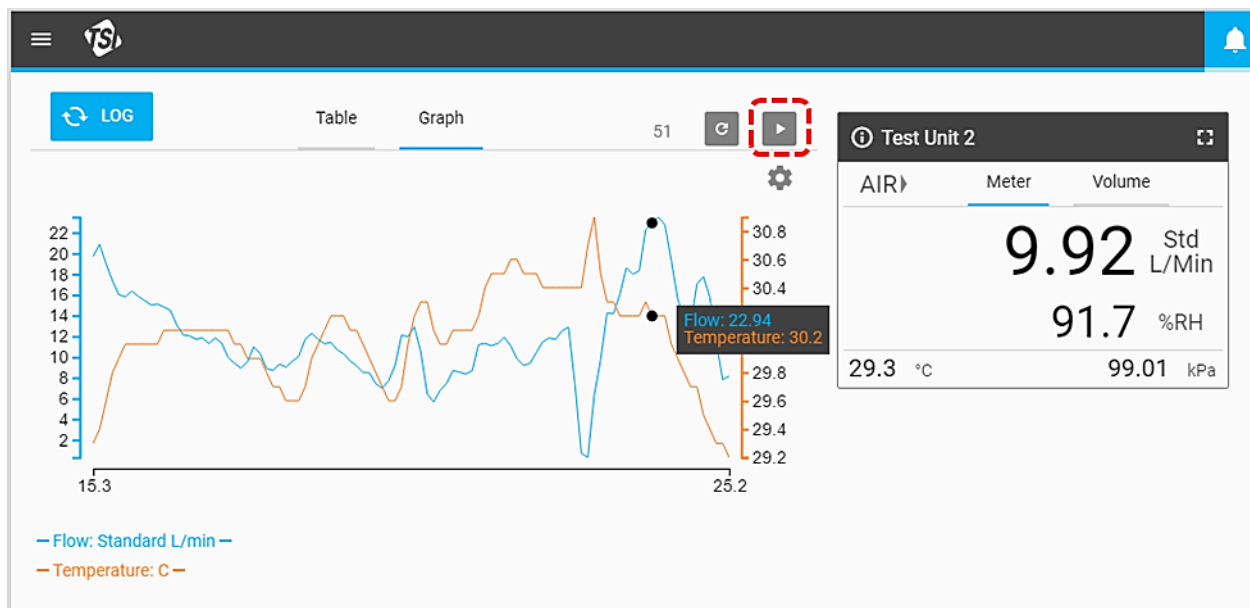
TSI

LOG

Table

Graph

51

22
20
18
16
14
12
10
8
6
4
2

30.8
30.6
30.4
29.8
29.6
29.4
29.2

Flow: 22.94
Temperature: 30.2

15.3

25.2

— Flow: Standard L/min —

— Temperature: C —

Test Unit 2

AIR

Meter

Volume

9.92 Std L/Min

91.7 %RH

29.3 °C

99.01 kPa